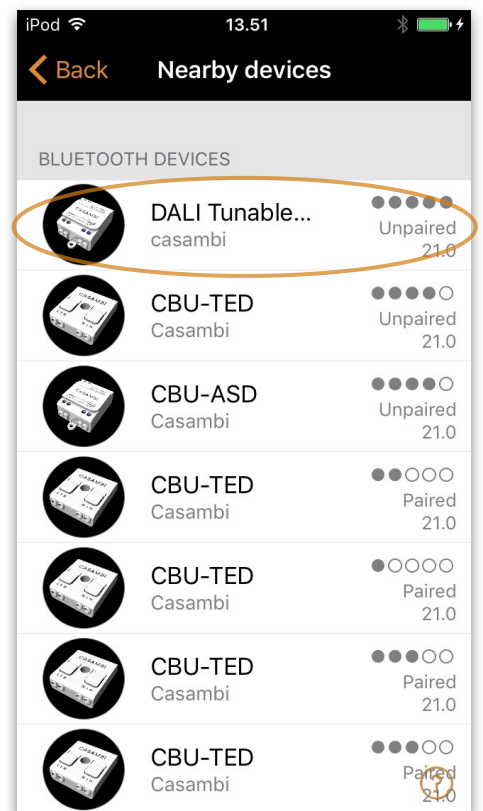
iPod 13.51

Back Nearby devices

BLUETOOTH DEVICES

DALI Tunable...
casambi
Unpaired
21.0

CBU-TED
Casambi
Unpaired
21.0

CBU-ASD
Casambi
Unpaired
21.0

CBU-TED
Casambi
Paired
21.0

CBU-TED
Casambi
Paired
21.0

CBU-TED
Casambi
Paired
21.0

CBU-TED
Casambi
Paired
21.0